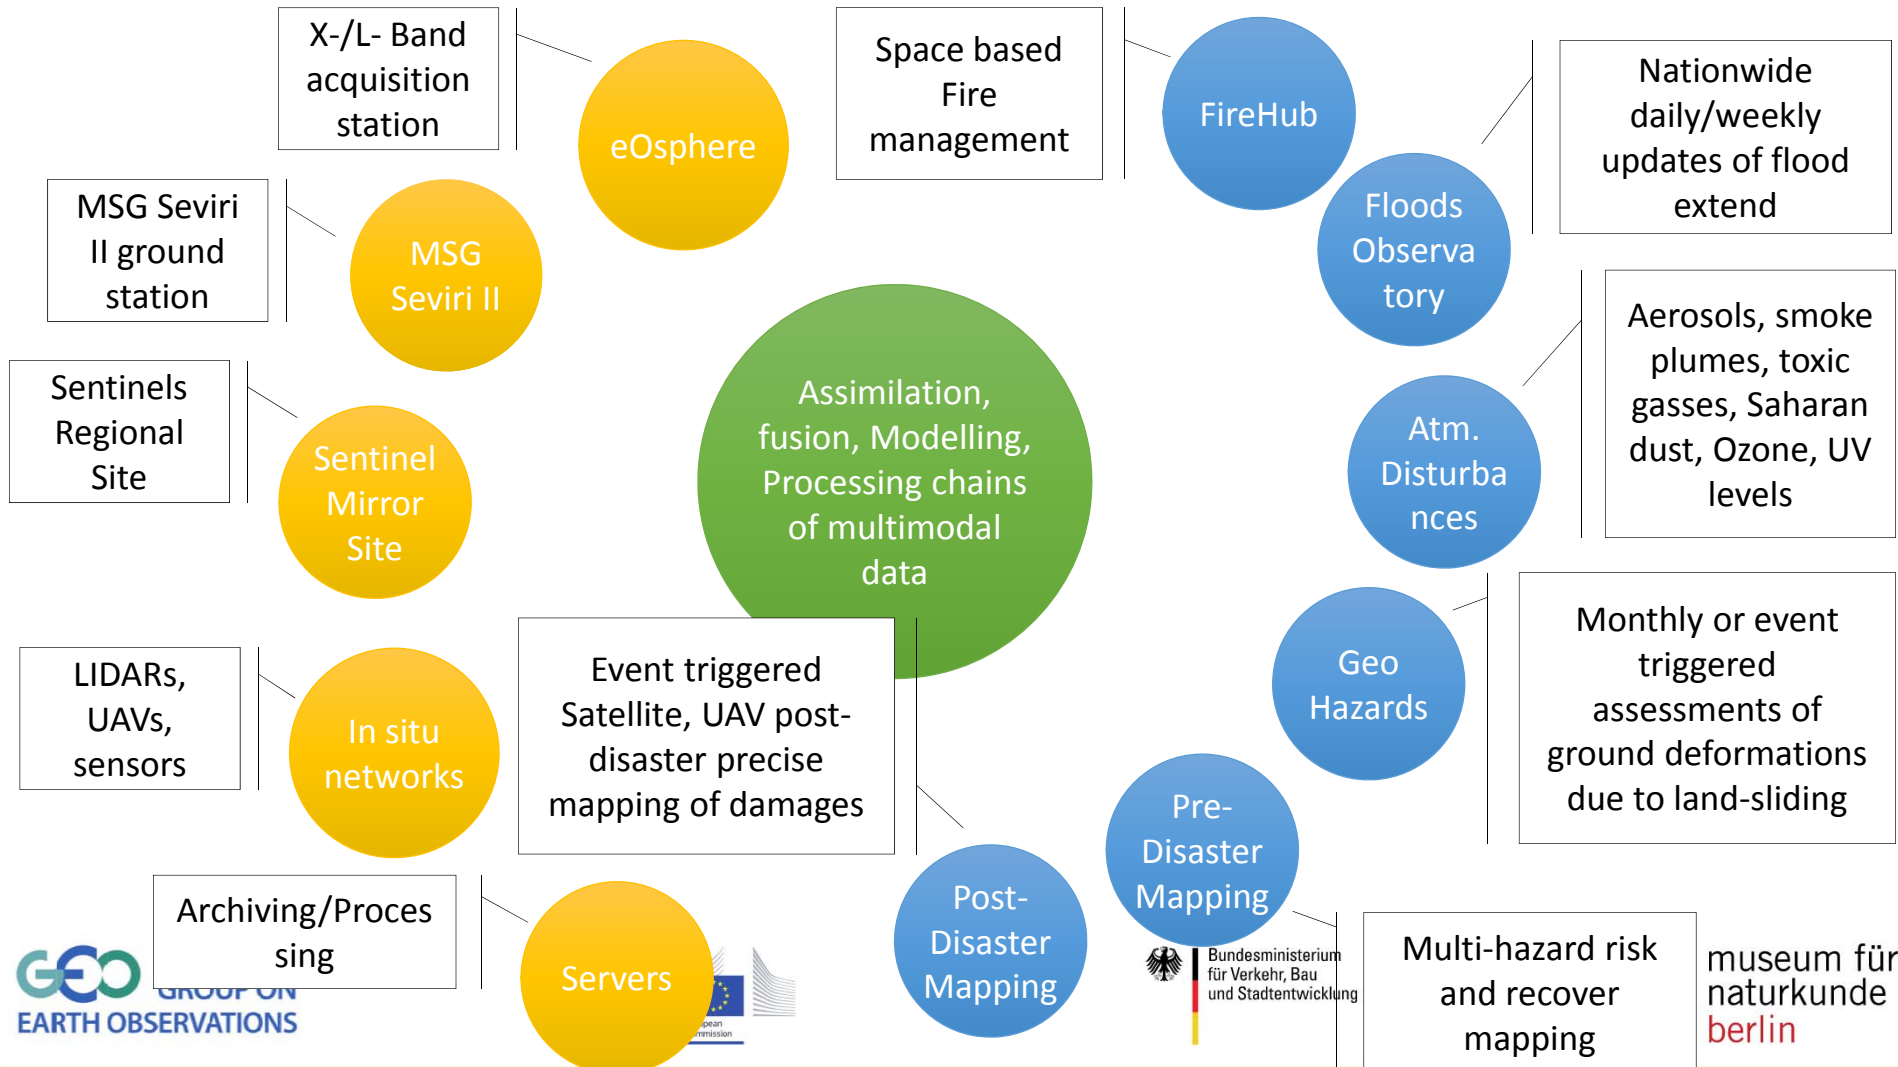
X-/L- Band acquisition station

eOsphere

Space based Fire management

FireHub

Nationwide daily/weekly updates of flood extend

Floods Observatory

MSG Seviri II ground station

MSG Seviri II

Sentinels Regional Site

Sentinel Mirror Site

Assimilation, fusion, Modelling, Processing chains of multimodal data

Aerosols, smoke plumes, toxic gasses, Saharan dust, Ozone, UV levels

Atm. Disturbances

Geo Hazards

Monthly or event triggered assessments of ground deformations due to land-sliding

LIDARs, UAVs, sensors

In situ networks

Event triggered Satellite, UAV post-disaster precise mapping of damages

Pre-Disaster Mapping

Post-Disaster Mapping

Archiving/Processing

Servers

GEO GROUP ON EARTH OBSERVATIONS

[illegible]pean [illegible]mmission

Bundesministerium für Verkehr, Bau und Stadtentwicklung

Multi-hazard risk and recover mapping

museum für naturkunde berlin